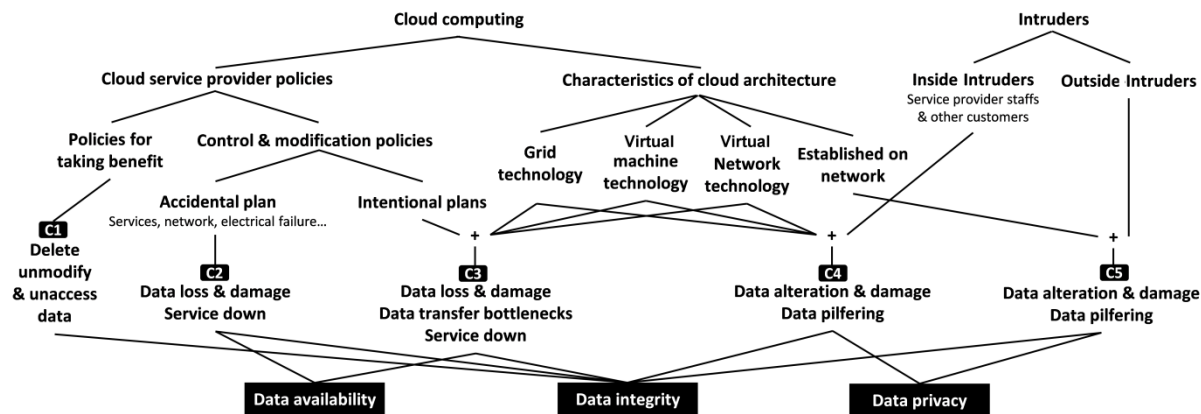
Cloud computing

Intruders

Cloud service provider policies

Characteristics of cloud architecture

Inside Intruders
Service provider staffs & other customers

Outside Intruders

Policies for taking benefit

Control & modification policies

Grid technology

Virtual machine technology

Virtual Network technology

Established on network

Accidental plan
Services, network, electrical failure…

Intentional plans

+

+

+

C1
Delete unmodify & unaccess data

C2
Data loss & damage
Service down

C3
Data loss & damage
Data transfer bottlenecks
Service down

C4
Data alteration & damage
Data pilfering

C5
Data alteration & damage
Data pilfering

Data availability

Data integrity

Data privacy